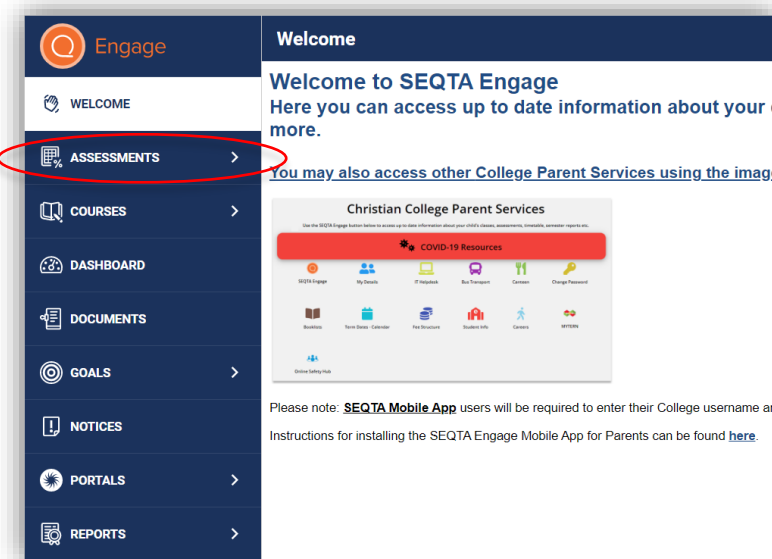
Engage

WELCOME

ASSESSMENTS

COURSES

DASHBOARD

DOCUMENTS

GOALS

NOTICES

PORTALS

REPORTS

Welcome

Welcome to SEQTA Engage

Here you can access up to date information about your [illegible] more.

You may also access other College Parent Services using the imag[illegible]

Christian College Parent Services

Use the SEQTA Engage button below to access up to date information about your child's classes, assessments, timetable, semester reports etc.

COVID-19 Resources

SEQTA Engage My Details IT Helpdesk Bus Transport Canteen Change Password

Booklists Term Dates - Calendar Fee Structure Student Info Careers MYFERN

Online Safety Hub

Please note: SEQTA Mobile App users will be required to enter their College username a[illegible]

Instructions for installing the SEQTA Engage Mobile App for Parents can be found here.